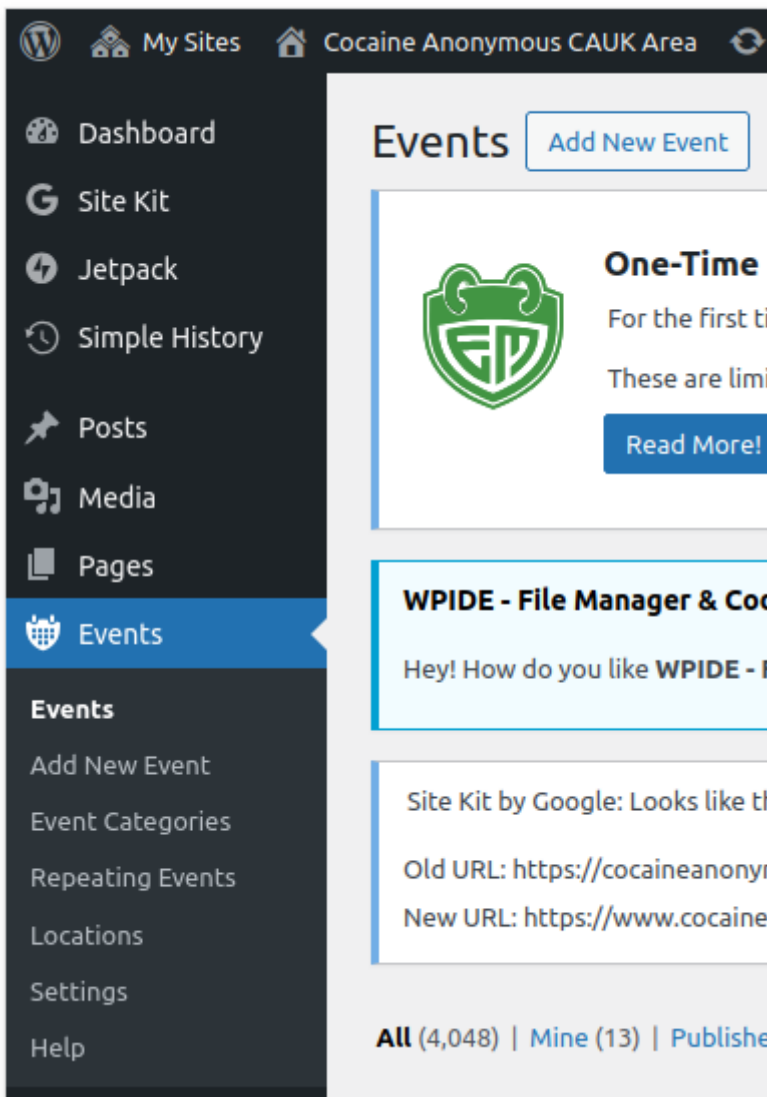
My Sites Cocaine Anonymous CAUK Area

Dashboard
Site Kit
Jetpack
Simple History
Posts
Media
Pages
Events
Events
Add New Event
Event Categories
Repeating Events
Locations
Settings
Help

Events Add New Event

One-Time
For the first ti
These are limi
Read More!

WPIDE - File Manager & Coc
Hey! How do you like WPIDE - F

Site Kit by Google: Looks like th
Old URL: https://cocaineanonyr
New URL: https://www.cocaine

All (4,048) | Mine (13) | Publishe